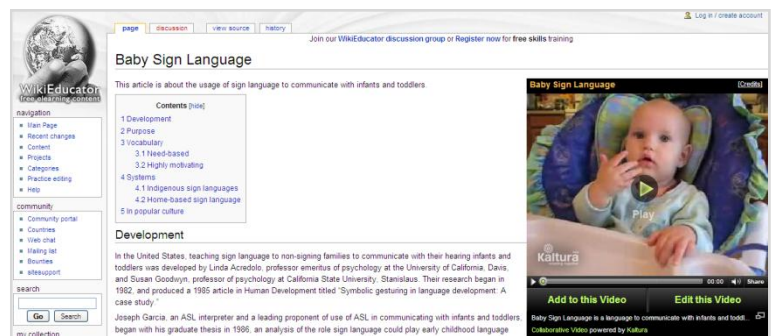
Log in / create account

page | discussion | view source | history

Join our WikiEducator discussion group or Register now for free skills training

WikiEducator
free eLearning content

navigation
- Main Page
- Recent changes
- Content
- Projects
- Categories
- Practice editing
- Help

community
- Community portal
- Countries
- Web chat
- Mailing list
- Bounties
- sitesupport

search

Go | Search

my collection

Baby Sign Language

This article is about the usage of sign language to communicate with infants and toddlers.

Contents [hide]
1 Development
2 Purpose
3 Vocabulary
3.1 Need-based
3.2 Highly motivating
4 Systems
4.1 Indigenous sign languages
4.2 Home-based sign language
5 In popular culture

Development

In the United States, teaching sign language to non-signing families to communicate with their hearing infants and toddlers was developed by Linda Acredolo, professor emeritus of psychology at the University of California, Davis, and Susan Goodwyn, professor of psychology at California State University, Stanislaus. Their research began in 1982, and produced a 1985 article in Human Development titled "Symbolic gesturing in language development: A case study."

Joseph Garcia, an ASL interpreter and a leading proponent of use of ASL in communicating with infants and toddlers, began with his graduate thesis in 1986, an analysis of the role sign language could play early childhood language

Baby Sign Language [Credits]

Play

Kaltura

00:00 Share

Add to this Video | Edit this Video

Baby Sign Language is a language to communicate with infants and toddl...

Collaborative Video powered by Kaltura